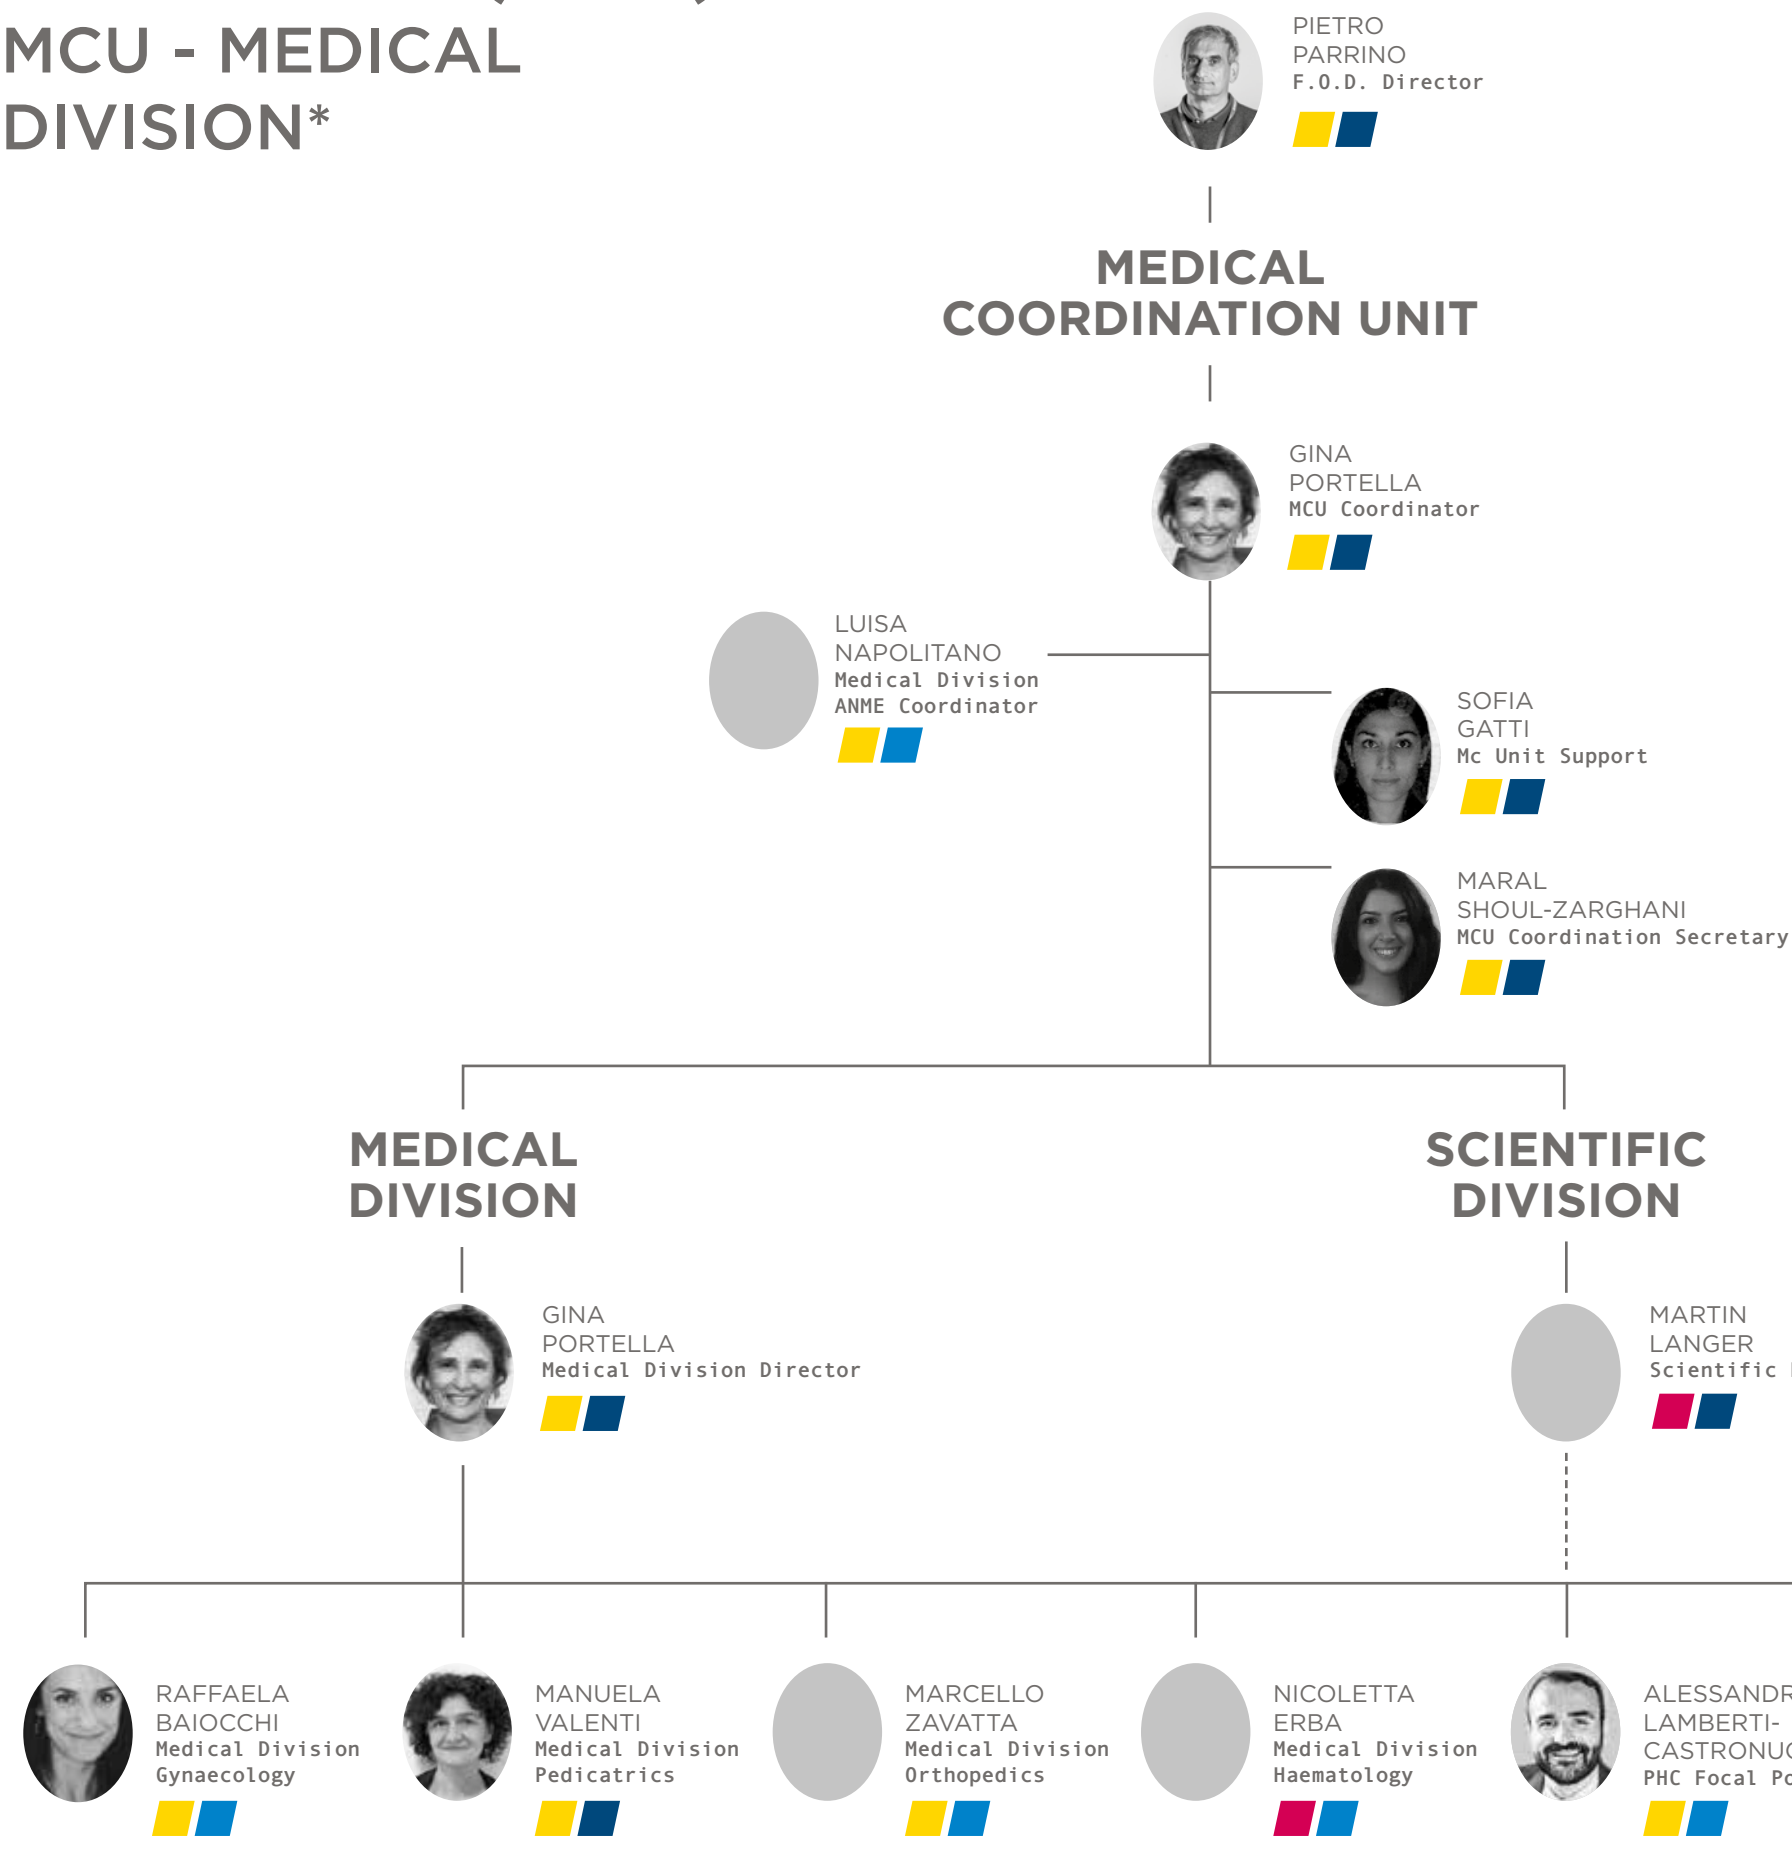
MCU - MEDICAL DIVISION*

PIETRO PARRINO
F.O.D. Director

MEDICAL COORDINATION UNIT

GINA PORTELLA
MCU Coordinator

LUISA NAPOLITANO
Medical Division ANME Coordinator

SOFIA GATTI
Mc Unit Support

MARAL SHOUL-ZARGHANI
MCU Coordination Secretary

MEDICAL DIVISION

SCIENTIFIC DIVISION

GINA PORTELLA
Medical Division Director

MARTIN LANGER
Scientific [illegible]

RAFFAELA BAIOCCHI
Medical Division Gynaecology

MANUELA VALENTI
Medical Division Pedicatrics

MARCELLO ZAVATTA
Medical Division Orthopedics

NICOLETTA ERBA
Medical Division Haematology

ALESSANDR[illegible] LAMBERTI-CASTRONU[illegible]
PHC Focal Po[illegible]